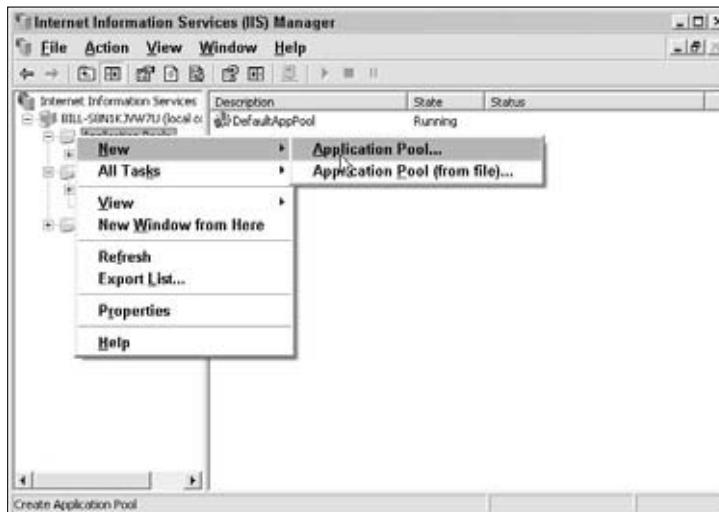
Internet Information Services (IIS) Manager

File Action View Window Help

Internet Information Services
BILL-S8N1K3VW7U (local c

Description | State | Status
DefaultAppPool | Running |

New
All Tasks
View
New Window from Here
Refresh
Export List...
Properties
Help

Application Pool...
Application Pool (from file)...

Create Application Pool